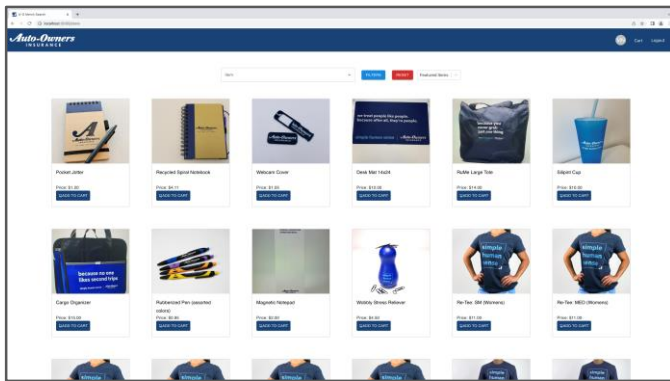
Auto-Owners INSURANCE

Cart Logout

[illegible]

SEARCH RESET Featured Items

Pocket Jotter
Price: $1.00
ADD TO CART

Recycled Spiral Notebook
Price: $4.11
ADD TO CART

Webcam Cover
Price: $1.00
ADD TO CART

Desk Mat 14x24
Price: $13.00
ADD TO CART

RoMe Large Tote
Price: $14.00
ADD TO CART

Sillpint Cup
Price: $10.00
ADD TO CART

Cargo Organizer
Price: $10.00
ADD TO CART

Rubberized Pen (assorted colors)
Price: $0.80
ADD TO CART

Magnetic Notepad
Price: $2.00
ADD TO CART

Wobbly Stress Reliever
Price: $4.00
ADD TO CART

Re-Tee: SM (Womens)
Price: $11.00
ADD TO CART

Re-Tee: MED (Womens)
Price: $11.00
ADD TO CART